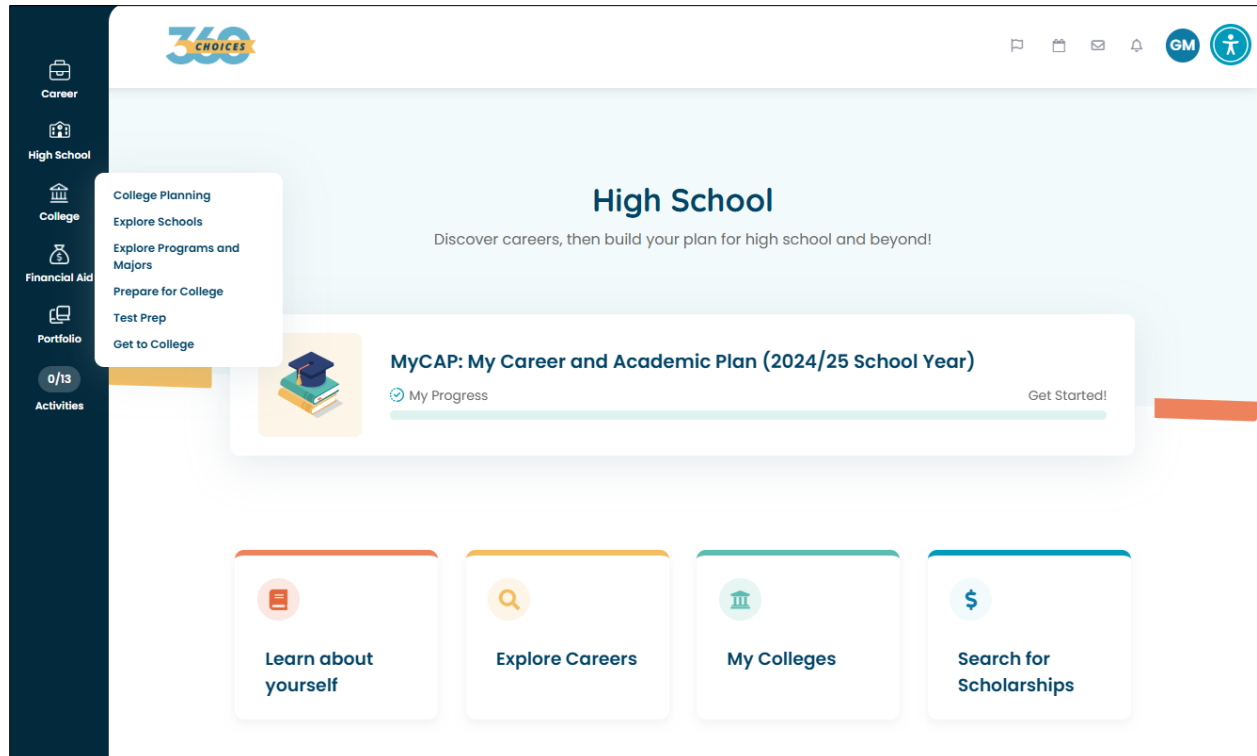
360 CHOICES

GM

Career
High School
College
Financial Aid
Portfolio
0/13
Activities

College Planning
Explore Schools
Explore Programs and Majors
Prepare for College
Test Prep
Get to College

High School

Discover careers, then build your plan for high school and beyond!

MyCAP: My Career and Academic Plan (2024/25 School Year)

My Progress

Get Started!

Learn about yourself

Explore Careers

My Colleges

Search for Scholarships